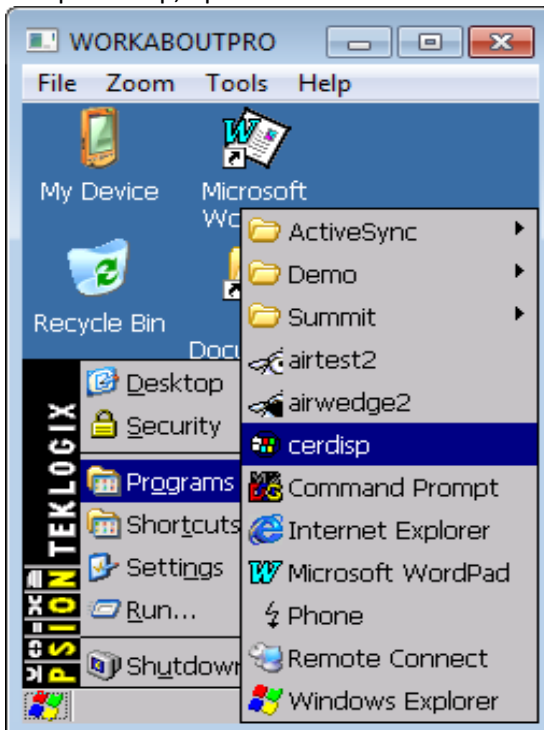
WORKABOUTPRO

File Zoom Tools Help

My Device

Microsoft Wo

Recycle Bin

Docu

ActiveSync
Demo
Summit
airtest2
airwedge2
cerdisp
Command Prompt
Internet Explorer
Microsoft WordPad
Phone
Remote Connect
Windows Explorer

Desktop
Security
Programs
Shortcuts
Settings
Run...
Shutdown

PSION TEKLOGIX